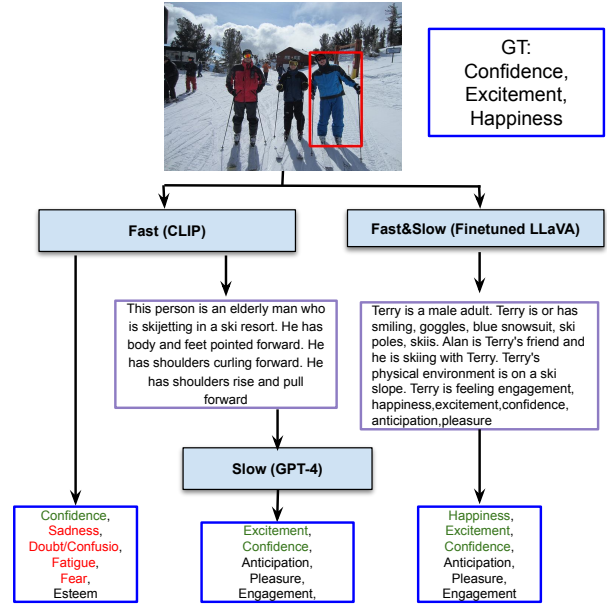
GT:
Confidence,
Excitement,
Happiness

Fast (CLIP)

Fast&Slow (Finetuned LLaVA)

This person is an elderly man who is skijetting in a ski resort. He has body and feet pointed forward. He has shoulders curling forward. He has shoulders rise and pull forward

Terry is a male adult. Terry is or has smiling, goggles, blue snowsuit, ski poles, skiis. Alan is Terry's friend and he is skiing with Terry. Terry's physical environment is on a ski slope. Terry is feeling engagement, happiness,excitement,confidence, anticipation,pleasure

Slow (GPT-4)

Confidence,
Sadness,
Doubt/Confusio,
Fatigue,
Fear,
Esteem

Excitement,
Confidence,
Anticipation,
Pleasure,
Engagement,

Happiness,
Excitement,
Confidence,
Anticipation,
Pleasure,
Engagement